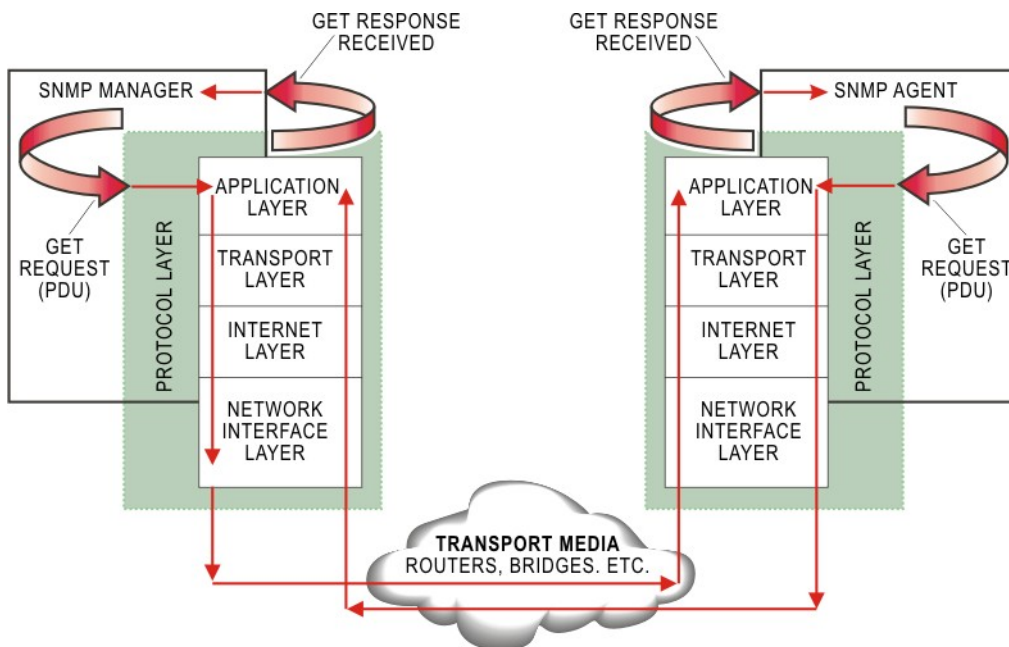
GET RESPONSE RECEIVED

GET RESPONSE RECEIVED

SNMP MANAGER

SNMP AGENT

GET REQUEST (PDU)

PROTOCOL LAYER

APPLICATION LAYER

TRANSPORT LAYER

INTERNET LAYER

NETWORK INTERFACE LAYER

APPLICATION LAYER

TRANSPORT LAYER

INTERNET LAYER

NETWORK INTERFACE LAYER

PROTOCOL LAYER

GET REQUEST (PDU)

TRANSPORT MEDIA
ROUTERS, BRIDGES. ETC.